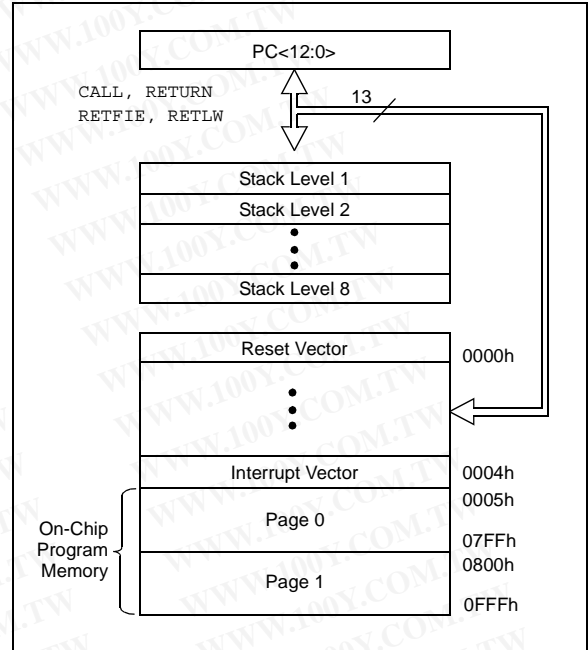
PC<12:0>

CALL, RETURN
RETFIE, RETLW

13

Stack Level 1
Stack Level 2
•
•
•
Stack Level 8

Reset Vector
0000h
•
•
•
Interrupt Vector
0004h
0005h
Page 0
07FFh
0800h
Page 1
0FFFh

On-Chip Program Memory

WWW.100Y.COM.TW